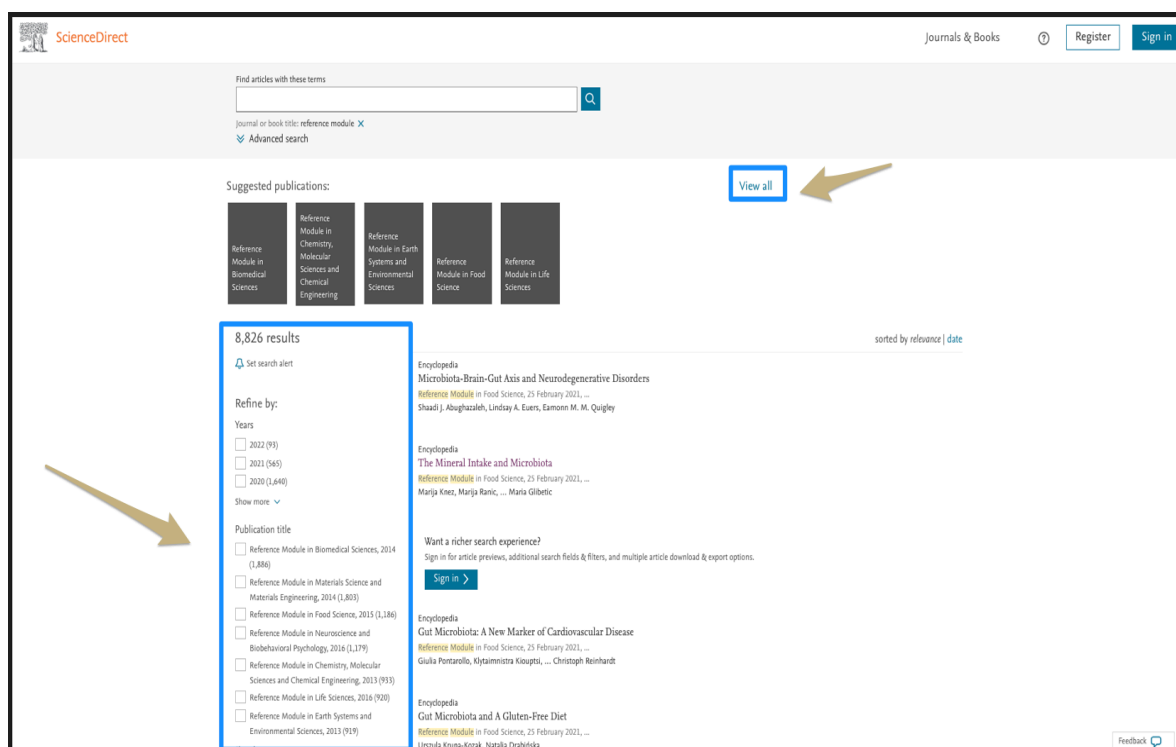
ScienceDirect

Journals & Books Register Sign in

Find articles with these terms

Journal or book title: reference module ×

Advanced search

Suggested publications:

View all

Reference Module in Biomedical Sciences

Reference Module in Chemistry, Molecular Sciences and Chemical Engineering

Reference Module in Earth Systems and Environmental Sciences

Reference Module in Food Science

Reference Module in Life Sciences

8,826 results

Set search alert

Refine by:

Years

2022 (93)

2021 (565)

2020 (1,640)

Show more

Publication title

Reference Module in Biomedical Sciences, 2014 (1,886)

Reference Module in Materials Science and Materials Engineering, 2014 (1,803)

Reference Module in Food Science, 2015 (1,186)

Reference Module in Neuroscience and Biobehavioral Psychology, 2016 (1,179)

Reference Module in Chemistry, Molecular Sciences and Chemical Engineering, 2013 (933)

Reference Module in Life Sciences, 2016 (920)

Reference Module in Earth Systems and Environmental Sciences, 2013 (919)

sorted by relevance | date

Encyclopedia
Microbiota-Brain-Gut Axis and Neurodegenerative Disorders
Reference Module in Food Science, 25 February 2021, ...
Shaadi J. Abughazaleh, Lindsay A. Euers, Eamonn M. M. Quigley

Encyclopedia
The Mineral Intake and Microbiota
Reference Module in Food Science, 25 February 2021, ...
Marija Knez, Marija Ranic, ... Maria Glibetic

Want a richer search experience?
Sign in for article previews, additional search fields & filters, and multiple article download & export options.
Sign in

Encyclopedia
Gut Microbiota: A New Marker of Cardiovascular Disease
Reference Module in Food Science, 25 February 2021, ...
Giulia Pontarollo, Klytaimnistra Kiouptsi, ... Christoph Reinhardt

Encyclopedia
Gut Microbiota and A Gluten-Free Diet
Reference Module in Food Science, 25 February 2021, ...
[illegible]

Feedback